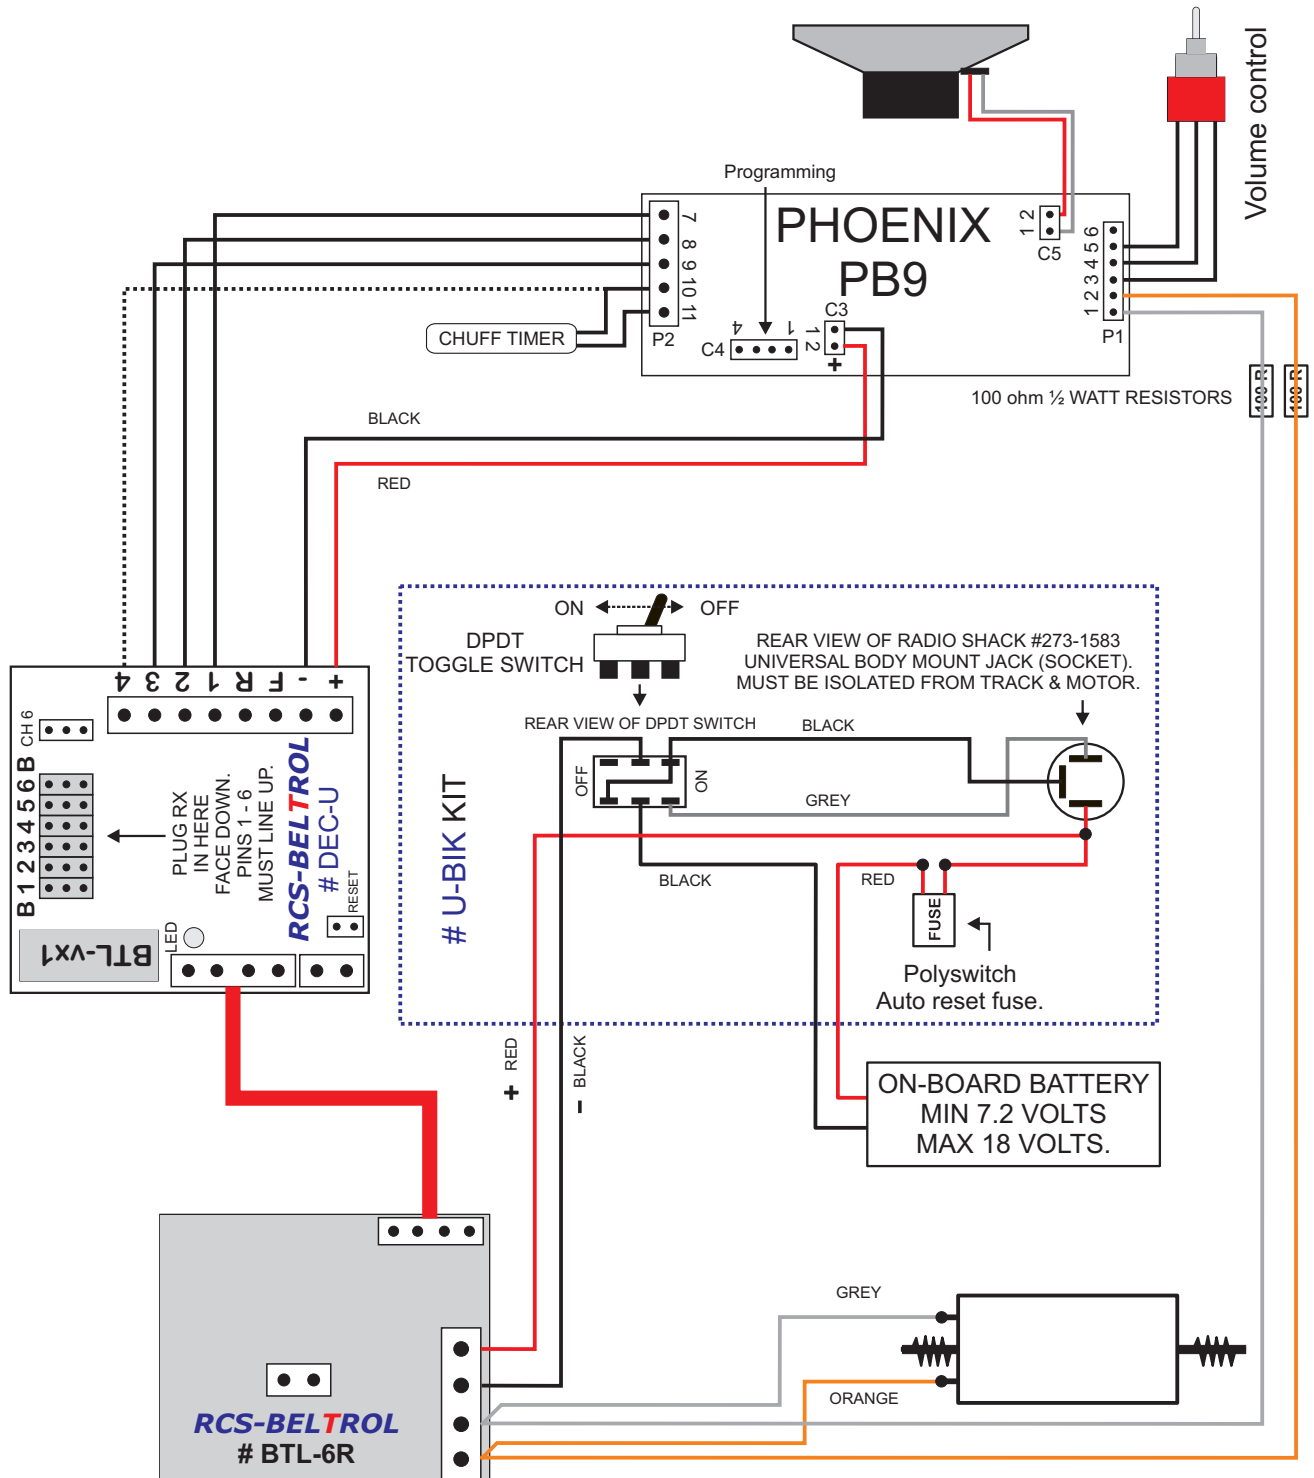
Volume control

Programming

PHOENIX
PB9

7 8 9 10 11
P2

1 2
C5

1 2 3 4 5 6
P1

C3
1 2
+

4 1
C4

CHUFF TIMER

100 ohm ½ WATT RESISTORS

BLACK

RED

4 3 2 1 R F - +

CH 6

B 6 5 4 3 2 1 B

PLUG RX IN HERE FACE DOWN. PINS 1 - 6 MUST LINE UP.

RCS-BELTROL
# DEC-U

RESET

LED

BTL-vx1

ON OFF

DPDT TOGGLE SWITCH

REAR VIEW OF RADIO SHACK #273-1583 UNIVERSAL BODY MOUNT JACK (SOCKET). MUST BE ISOLATED FROM TRACK & MOTOR.

REAR VIEW OF DPDT SWITCH

BLACK

OFF

ON

GREY

# U-BIK KIT

BLACK

RED

FUSE

Polyswitch
Auto reset fuse.

RED
+

BLACK
-

ON-BOARD BATTERY
MIN 7.2 VOLTS
MAX 18 VOLTS.

GREY

ORANGE

RCS-BELTROL
# BTL-6R